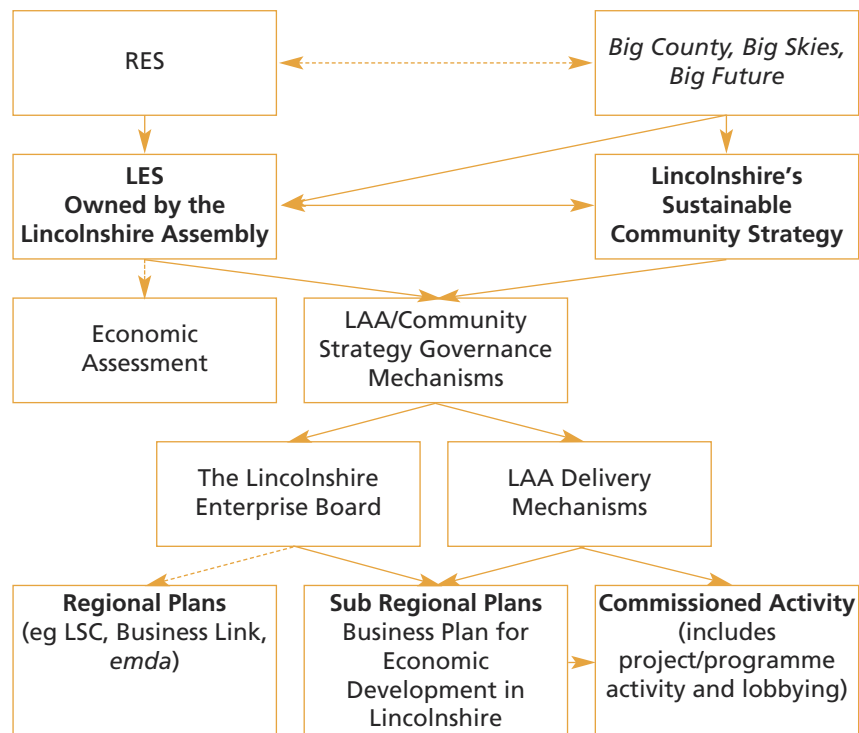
RES

Big County, Big Skies, Big Future

LES
Owned by the Lincolnshire Assembly

Lincolnshire's Sustainable Community Strategy

Economic Assessment

LAA/Community Strategy Governance Mechanisms

The Lincolnshire Enterprise Board

LAA Delivery Mechanisms

Regional Plans
(eg LSC, Business Link, emda)

Sub Regional Plans
Business Plan for Economic Development in Lincolnshire

Commissioned Activity
(includes project/programme activity and lobbying)